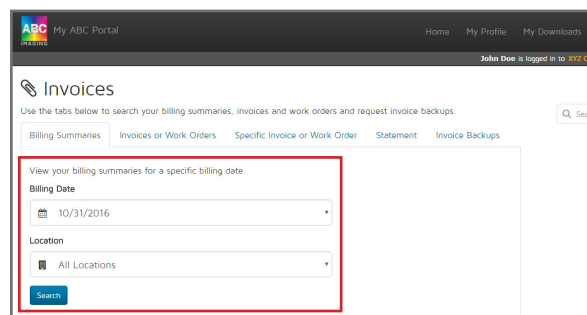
ABC IMAGING My ABC Portal

Home My Profile My Downloads

John Doe is logged in to XYZ C

Invoices

Use the tabs below to search your billing summaries, invoices and work orders and request invoice backups.

Sea

Billing Summaries Invoices or Work Orders Specific Invoice or Work Order Statement Invoice Backups

View your billing summaries for a specific billing date.

Billing Date

10/31/2016

Location

All Locations

Search